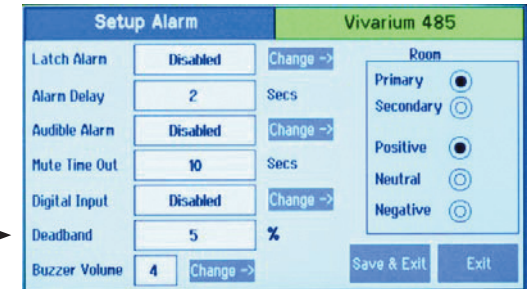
Setup Alarm

Vivarium 485

Latch Alarm Disabled Change ->

Alarm Delay 2 Secs

Audible Alarm Disabled Change ->

Mute Time Out 10 Secs

Digital Input Disabled Change ->

Deadband 5 %

Buzzer Volume 4 Change ->

Room

Primary

Secondary

Positive

Neutral

Negative

Save & Exit

Exit